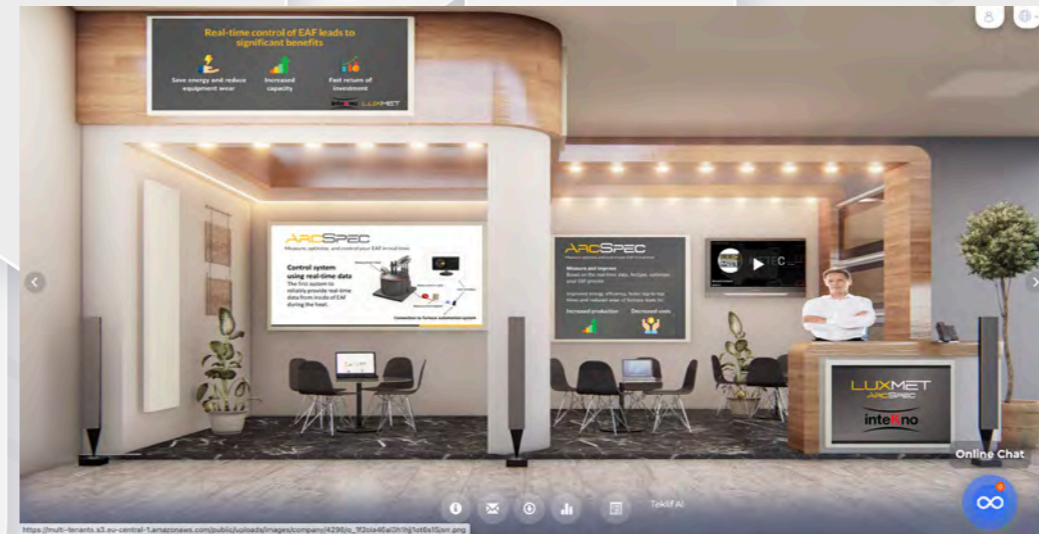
Real-time control of EAF leads to significant benefits

Save energy and reduce equipment wear

Increased capacity

Fast return of investment

LUXMET

ARCSPEC

Measure, optimize, and control your EAF in real time

Control system using real-time data

The first system to reliably provide real-time data from inside of EAF during the heat.

Connection to furnace automation system

ARCSPEC

Measure and improve

Increased production

Decreased costs

LUXMET

ARCSPEC

inteKno

Online Chat

Teklif Al

https://multi-tenants.s3.eu-central-1.amazonaws.com/public/uploads/images/company/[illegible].png